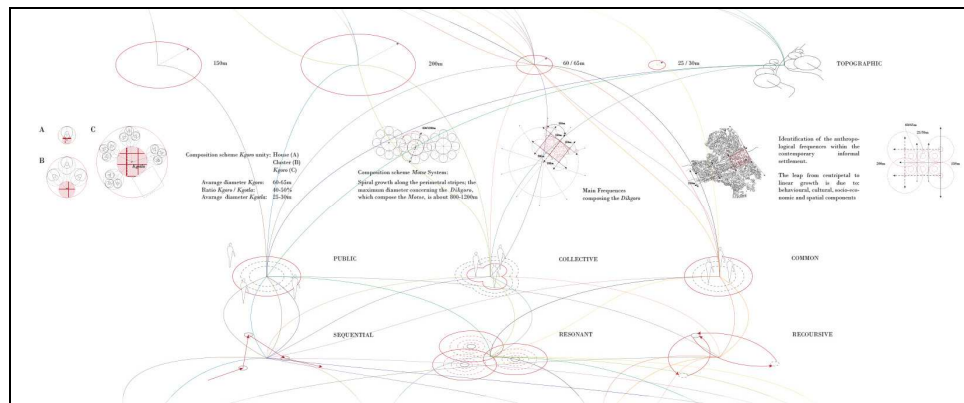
150m

200m

60 / 65m

25 / 30m

TOPOGRAPHIC

A

B

C

Composition scheme Kgotla unity: House (A)
Cluster (B)
Kgotla (C)

Average diameter Kgotla: 60-65m
Ratio Kgotla / Kgotla: 40-50%
Average diameter Kgotla: 25-30m

Composition scheme Motse System:
Spiral growth along the perimetral stripes; the maximum diameter concerning the Dikgotla, which compose the Motse, is about 800-1200m

Main Frequences composing the Dikgotla

Identification of the anthropological frequences within the contemporary informal settlement.

The leap from centripetal to linear growth is due to: behavioural, cultural, socio-economic and spatial components

PUBLIC

COLLECTIVE

COMMON

SEQUENTIAL

RESONANT

RECOURSIVE